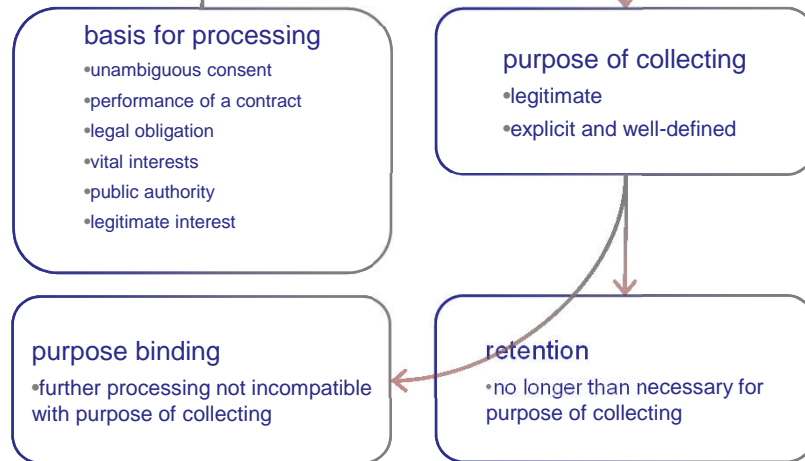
basis for processing
•unambiguous consent
•performance of a contract
•legal obligation
•vital interests
•public authority
•legitimate interest

purpose of collecting
•legitimate
•explicit and well-defined

purpose binding
•further processing not incompatible with purpose of collecting

retention
•no longer than necessary for purpose of collecting